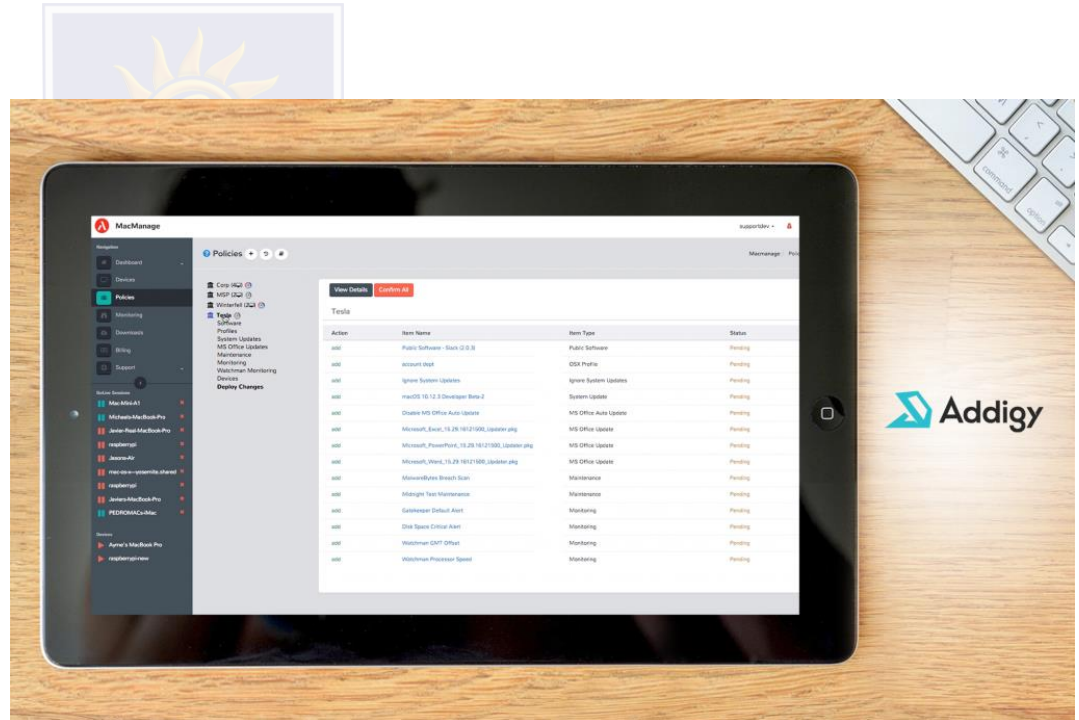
MacManage

supportdev

Navigation

Dashboard

Devices

Policies

Monitoring

Downloads

Billing

Support

Online Sessions

Mac-Mini-A1

Michaels-MacBook-Pro

Javier-Real-MacBook-Pro

raspberrypi

Jasons-Air

mac-os-x--yosemite.shared

raspberrypi

Javiers-MacBook-Pro

PEDROMACs-iMac

Devices

Ayme's MacBook Pro

raspberrypi-new

Policies

Macmanage Poli

Corp

MSP

Winterfell

Tesla

Software

Profiles

System Updates

MS Office Updates

Maintenance

Monitoring

Watchman Monitoring

Devices

Deploy Changes

View Details Confirm All

Tesla

| Action | Item Name | Item Type | Status |
|---|---|---|---|
| add | Public Software - Slack (2.0.3) | Public Software | Pending |
| add | account dept | OSX Profile | Pending |
| add | Ignore System Updates | Ignore System Updates | Pending |
| add | macOS 10.12.3 Developer Beta 2 | System Update | Pending |
| add | Disable MS Office Auto Update | MS Office Auto Update | Pending |
| add | Microsoft_Excel_15.29.16121500_Updater.pkg | MS Office Update | Pending |
| add | Microsoft_PowerPoint_15.29.16121500_Updater.pkg | MS Office Update | Pending |
| add | Microsoft_Word_15.29.16121500_Updater.pkg | MS Office Update | Pending |
| add | MalwareBytes Breach Scan | Maintenance | Pending |
| add | Midnight Test Maintenance | Maintenance | Pending |
| add | Gatekeeper Default Alert | Monitoring | Pending |
| add | Disk Space Critical Alert | Monitoring | Pending |
| add | Watchman GMT Offset | Monitoring | Pending |
| add | Watchman Processor Speed | Monitoring | Pending |

Addigy

command

option